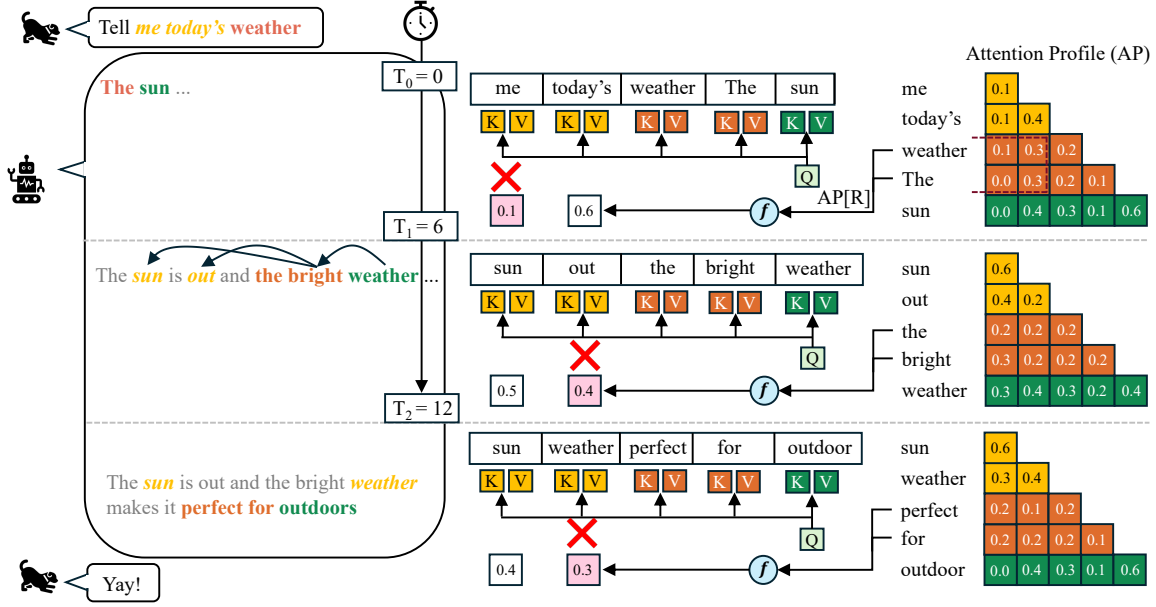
Tell me today's weather

The sun ...

$T_0 = 0$

me | today's | weather | The | sun

K V K V K V K V K V

Q

0.1

0.6

f

AP[R]

Attention Profile (AP)

me 0.1
today's 0.1 0.4
weather 0.1 0.3 0.2
The 0.0 0.3 0.2 0.1
sun 0.0 0.4 0.3 0.1 0.6

$T_1 = 6$

The sun is out and the bright weather ...

sun | out | the | bright | weather

K V K V K V K V K V

Q

0.5

0.4

f

sun 0.6
out 0.4 0.2
the 0.2 0.2 0.2
bright 0.3 0.2 0.2 0.2
weather 0.3 0.4 0.3 0.2 0.4

$T_2 = 12$

The sun is out and the bright weather makes it perfect for outdoors

sun | weather | perfect | for | outdoor

K V K V K V K V K V

Q

0.4

0.3

f

sun 0.6
weather 0.3 0.4
perfect 0.2 0.1 0.2
for 0.2 0.2 0.2 0.1
outdoor 0.0 0.4 0.3 0.1 0.6

Yay!